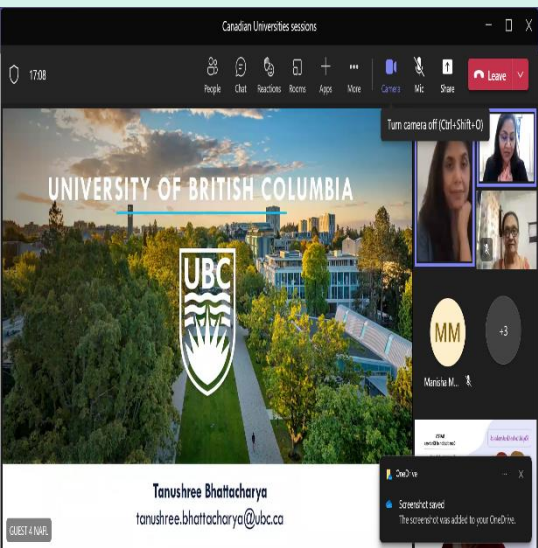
Canadian Universities sessions

17:08

People Chat Reactions Rooms Apps More Camera Mic Share Leave

Turn camera off (Ctrl+Shift+O)

UNIVERSITY OF BRITISH COLUMBIA

UBC

MM

+3

Manisha M...

Tanushree Bhattacharya
tanushree.bhattacharya@ubc.ca

GUEST 4 NAR.

OneDrive

Screenshot saved
The screenshot was added to your OneDrive.